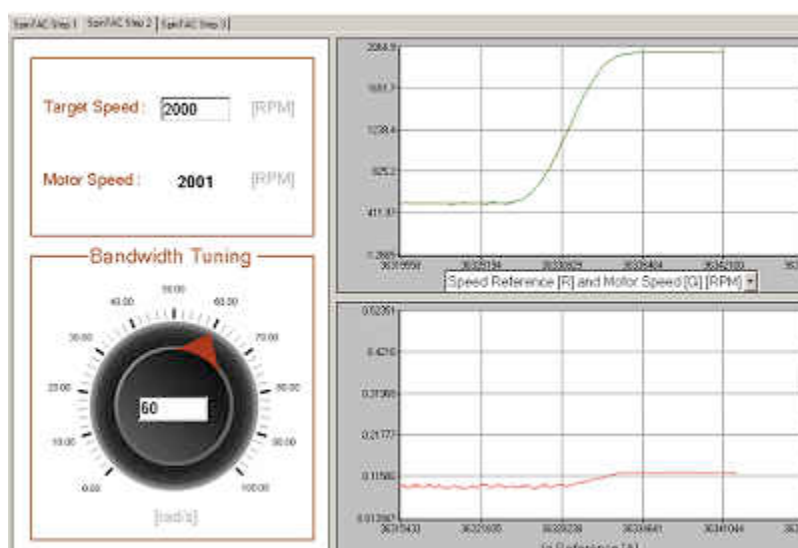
SpinTAC Step 1 | SpinTAC Step 2 | SpinTAC Step 3

Target Speed : 2000 [RPM]

Motor Speed : 2001 [RPM]

Bandwidth Tuning

0.00
10.00
20.00
30.00
40.00
50.00
60.00
70.00
80.00
90.00
100.00

60

[rad/s]

2064.9
1651.7
1238.4
825.2
411.93
-1.2865

36315958 36321194 36326929 36328404 36352100

Speed Reference [R] and Motor Speed [G] [RPM]

0.52391
0.4216
0.31966
0.21773
0.11580
0.013867

36315433 36321605 36329238 36334641 36341044

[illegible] Reference [A]